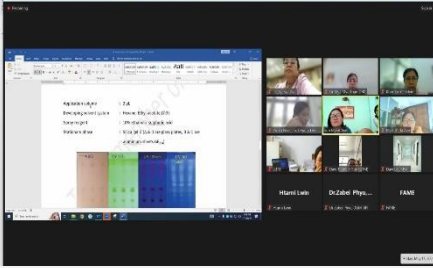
Recording

Application volume : 2 µL
Developing solvent system : Hexane: Ethyl acetate (3:1)
Spraying agent : 10% H₂SO₄ in acetic acid
Stationary phase : Silica gel 254 F aluminium plate; 5 x 8 cm

Htami Lwin
Dr.Zabel Phyo...
FAME